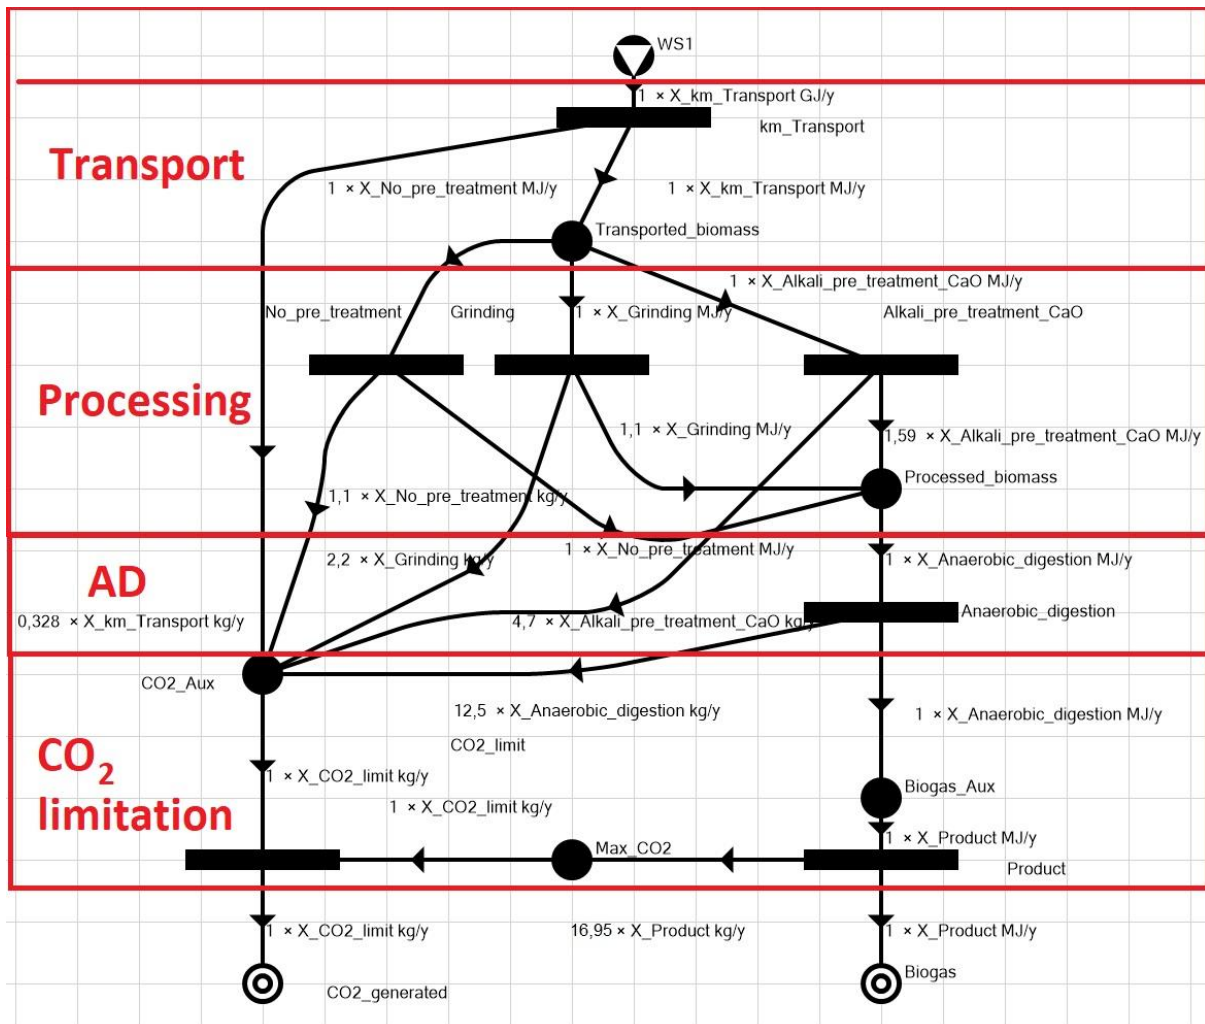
WS1

1 × X_km_Transport GJ/y

km_Transport

Transport

1 × X_No_pre_treatment MJ/y

1 × X_km_Transport MJ/y

Transported_biomass

1 × X_Alkali_pre_treatment_CaO MJ/y

No_pre_treatment

Grinding

1 × X_Grinding MJ/y

Alkali_pre_treatment_CaO

Processing

1,1 × X_Grinding MJ/y

1,59 × X_Alkali_pre_treatment_CaO MJ/y

Processed_biomass

1,1 × X_No_pre_treatment kg/y

2,2 × X_Grinding kg/y

1 × X_No_pre_treatment MJ/y

1 × X_Anaerobic_digestion MJ/y

AD

Anaerobic_digestion

0,328 × X_km_Transport kg/y

4,7 × X_Alkali_pre_treatment_CaO kg/y

CO2_Aux

12,5 × X_Anaerobic_digestion kg/y

1 × X_Anaerobic_digestion MJ/y

CO2_limit

$CO_2$ limitation

1 × X_CO2_limit kg/y

1 × X_CO2_limit kg/y

Biogas_Aux

1 × X_Product MJ/y

Max_CO2

Product

1 × X_CO2_limit kg/y

16,95 × X_Product kg/y

1 × X_Product MJ/y

CO2_generated

Biogas